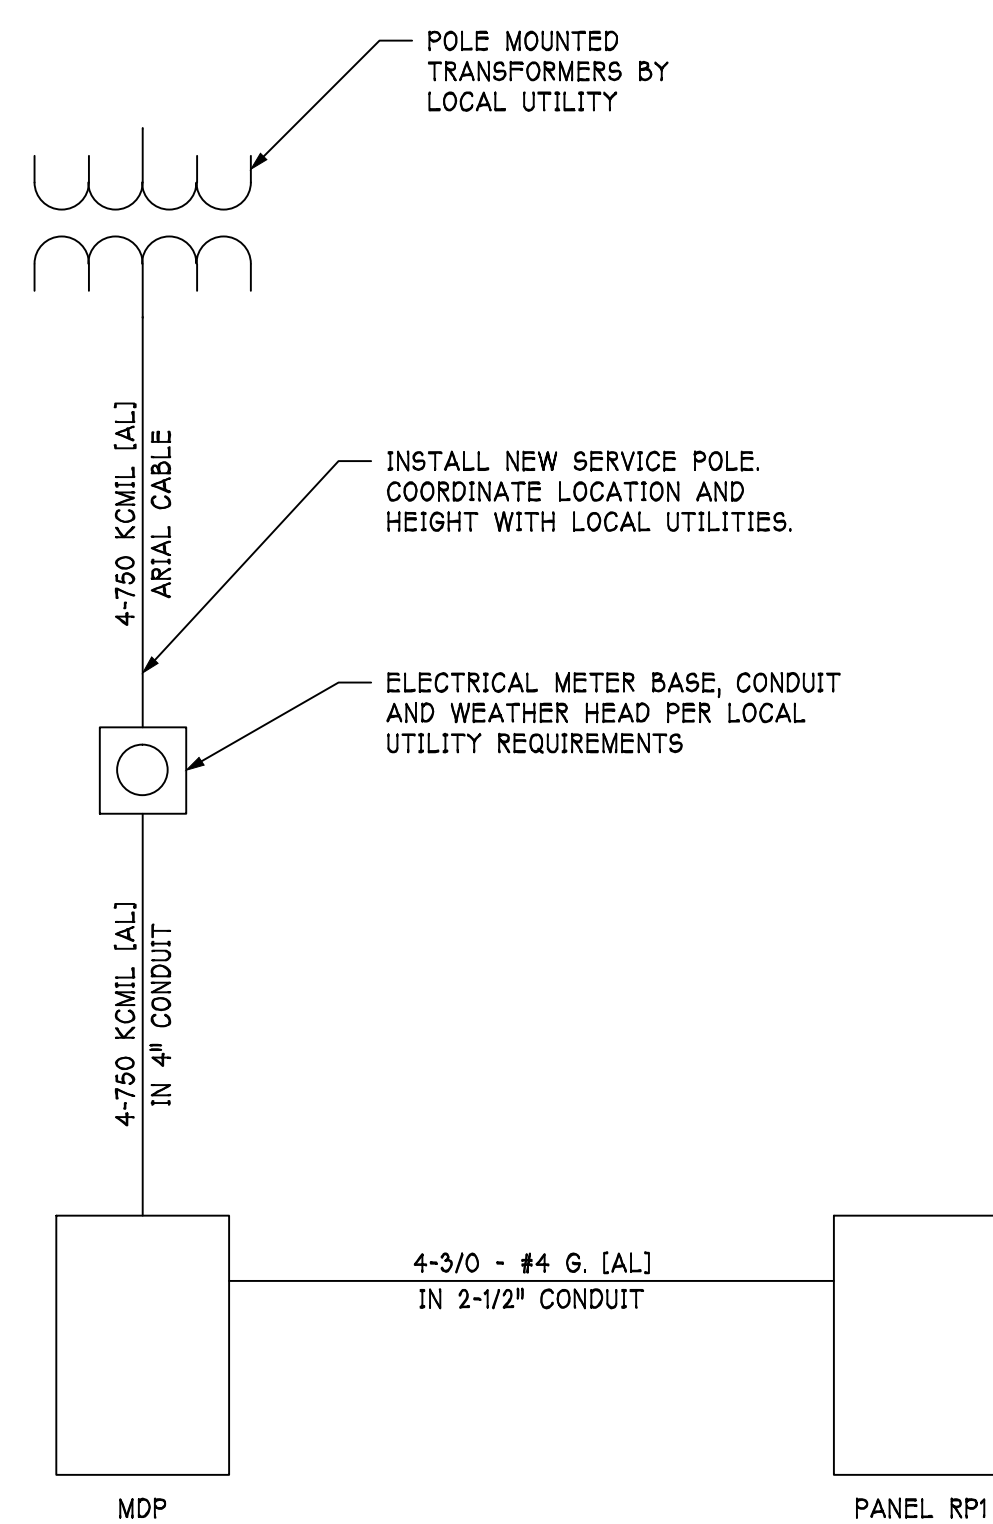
POLE MOUNTED TRANSFORMERS BY LOCAL UTILITY

4-750 KCMIL [AL]
ARIAL CABLE

INSTALL NEW SERVICE POLE. COORDINATE LOCATION AND HEIGHT WITH LOCAL UTILITIES.

ELECTRICAL METER BASE, CONDUIT AND WEATHER HEAD PER LOCAL UTILITY REQUIREMENTS

4-750 KCMIL [AL]
IN 4" CONDUIT

4-3/0 - #4 G. [AL]
IN 2-1/2" CONDUIT

MDP

PANEL RP1